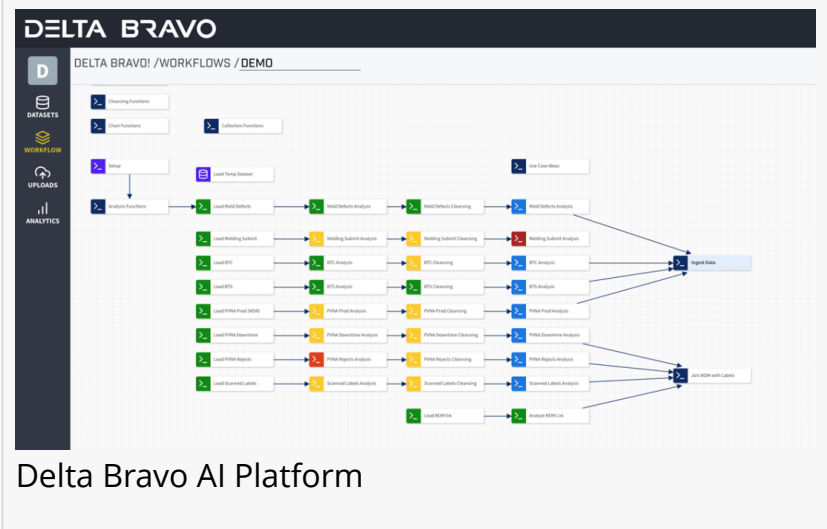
DELTA BRAVO

D

DATASETS

WORKFLOW

UPLOADS

ANALYTICS

DELTA BRAVO! /WORKFLOWS / DEMO

Cleansing Functions

Chart Functions

Collection Functions

Setup

Load Temp Dataset

Use Case Ideas

Analysis Functions

Load Mold Defects

Mold Defects Analysis

Mold Defects Cleansing

Mold Defects Analysis

Load Welding Submit

Welding Submit Analysis

Welding Submit Cleansing

Welding Submit Analysis

Load BTC

BTC Analysis

BTC Cleansing

BTC Analysis

Ingest Data

Load BTS

BTS Analysis

BTS Cleansing

BTS Analysis

Load PVNA Prod (NEW)

PVNA Prod Analysis

PVNA Prod Cleansing

PVNA Prod Analysis

Load PVNA Downtime

PVNA Downtime Analysis

PVNA Downtime Cleansing

PVNA Downtime Analysis

Load PVNA Rejects

PVNA Rejects Analysis

PVNA Rejects Cleansing

PVNA Rejects Analysis

Load Scanned Labels

Scanned Labels Analysis

Scanned Labels Cleansing

Scanned Labels Analysis

Join BOM with Labels

Load BOM list

Analyze BOM List

Delta Bravo AI Platform